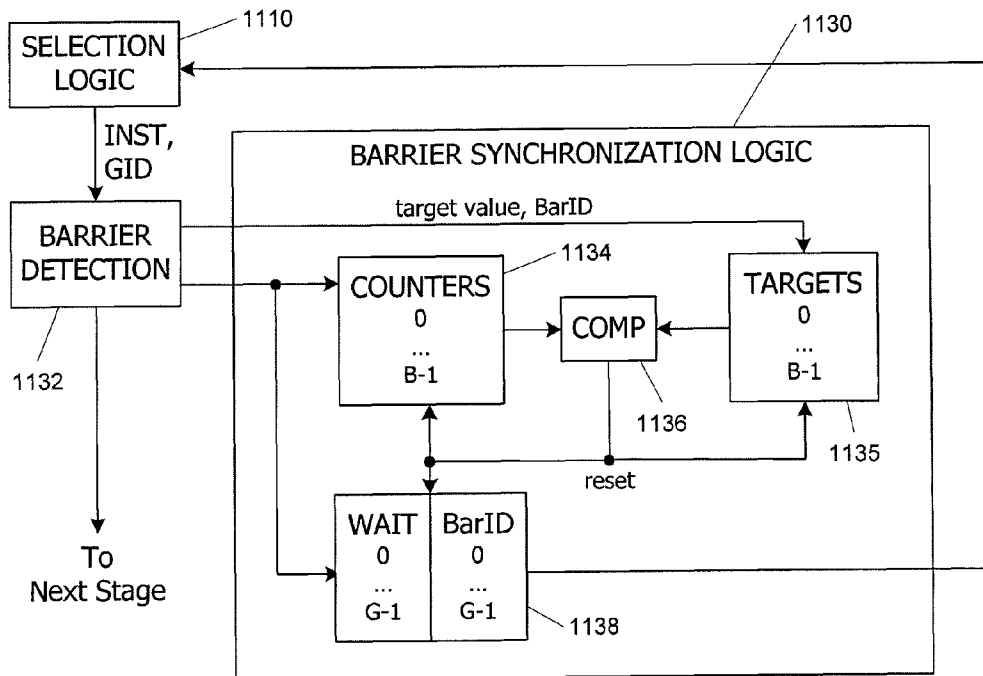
1110
SELECTION LOGIC
1130
INST, GID
BARRIER SYNCHRONIZATION LOGIC
target value, BarID
BARRIER DETECTION
1134
COUNTERS
0
...
B-1
COMP
TARGETS
0
...
B-1
1132
1136
1135
reset
WAIT
0
...
G-1
BarID
0
...
G-1
To Next Stage
1138